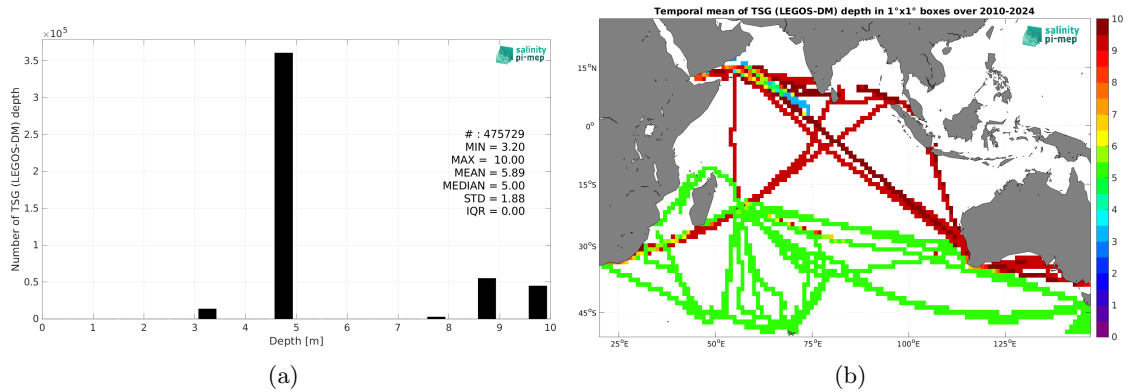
$\times 10^5$

salinity pi-mep

Number of TSG (LEGOS-DM) depth

3.5
3
2.5
2
1.5
1
0.5
0

# : 475729
MIN = 3.20
MAX = 10.00
MEAN = 5.89
MEDIAN = 5.00
STD = 1.88
IQR = 0.00

0 1 2 3 4 5 6 7 8 9 10

Depth [m]

(a)

Temporal mean of TSG (LEGOS-DM) depth in 1°x1° boxes over 2010-2024

salinity pi-mep

15°N
0°
15°S
30°S
45°S

25°E 50°E 75°E 100°E 125°E

10
9
8
7
6
5
4
3
2
1
0

(b)